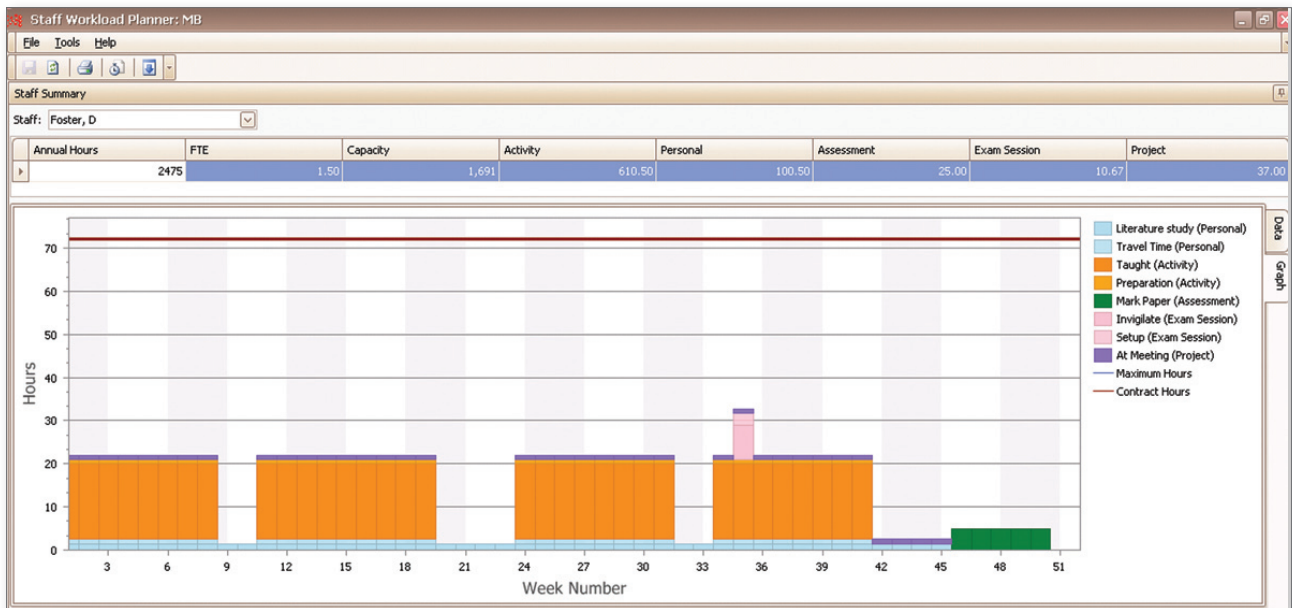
Staff Workload Planner: MB

File Tools Help

Staff Summary

Staff: Foster, D

| Annual Hours | FTE | Capacity | Activity | Personal | Assessment | Exam Session | Project |
|---|---|---|---|---|---|---|---|
| 2475 | 1.50 | 1,691 | 610.50 | 100.50 | 25.00 | 10.67 | 37.00 |

Data
Graph

Hours
70
60
50
40
30
20
10
0

3 6 9 12 15 18 21 24 27 30 33 36 39 42 45 48 51
Week Number

Literature study (Personal)
Travel Time (Personal)
Taught (Activity)
Preparation (Activity)
Mark Paper (Assessment)
Invigilate (Exam Session)
Setup (Exam Session)
At Meeting (Project)
Maximum Hours
Contract Hours